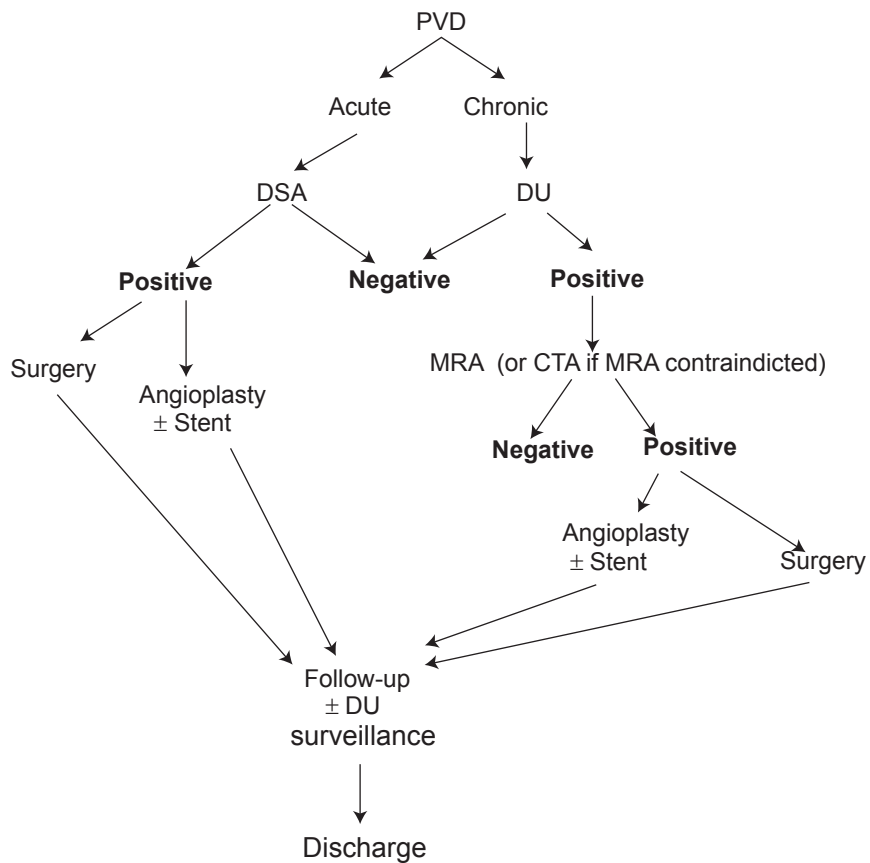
PVD

Acute

Chronic

DSA

DU

**Positive**

**Negative**

**Positive**

Surgery

Angioplasty $\pm$ Stent

MRA (or CTA if MRA contraindicted)

**Negative**

**Positive**

Angioplasty $\pm$ Stent

Surgery

Follow-up $\pm$ DU surveillance

Discharge